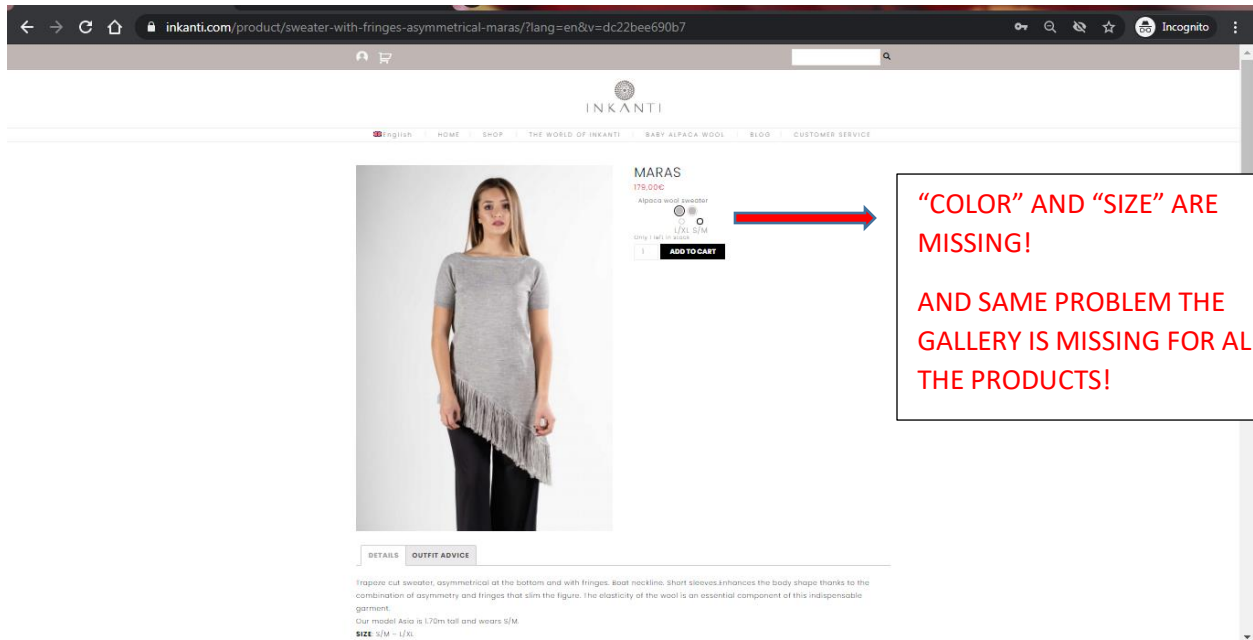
inkanti.com/product/sweater-with-fringes-asymmetrical-maras/?lang=en&v=dc22bee690b7

Incognito

INKANTI

English | HOME | SHOP | THE WORLD OF INKANTI | BABY ALPACA WOOL | BLOG | CUSTOMER SERVICE

MARAS

179,00€

Alpaca wool sweater

L/XL S/M

Only 1 left in stock

1

ADD TO CART

"COLOR" AND "SIZE" ARE MISSING!

AND SAME PROBLEM THE GALLERY IS MISSING FOR AL THE PRODUCTS!

DETAILS | OUTFIT ADVICE

Trapeze cut sweater, asymmetrical at the bottom and with fringes. Boat neckline. Short sleeves.Enhances the body shape thanks to the combination of asymmetry and fringes that slim the figure. The elasticity of the wool is an essential component of this indispensable garment.

Our model Asia is 1.70m tall and wears S/M.

SIZE: S/M – L/XL